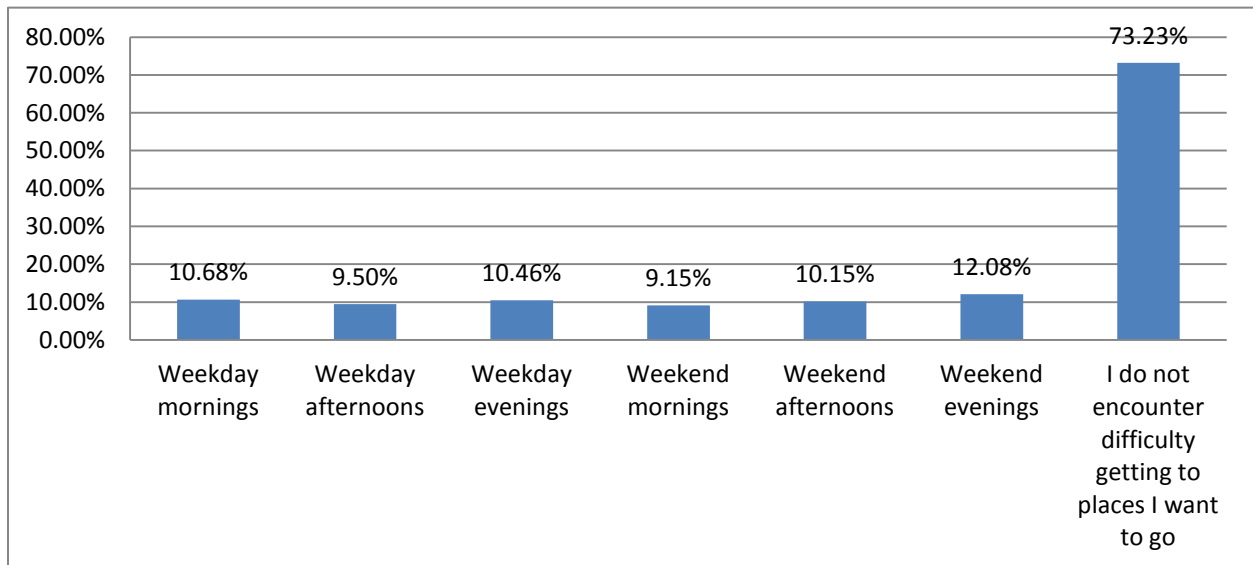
80.00%
70.00%
60.00%
50.00%
40.00%
30.00%
20.00%
10.00%
0.00%

10.68%
9.50%
10.46%
9.15%
10.15%
12.08%
73.23%

Weekday mornings
Weekday afternoons
Weekday evenings
Weekend mornings
Weekend afternoons
Weekend evenings
I do not encounter difficulty getting to places I want to go